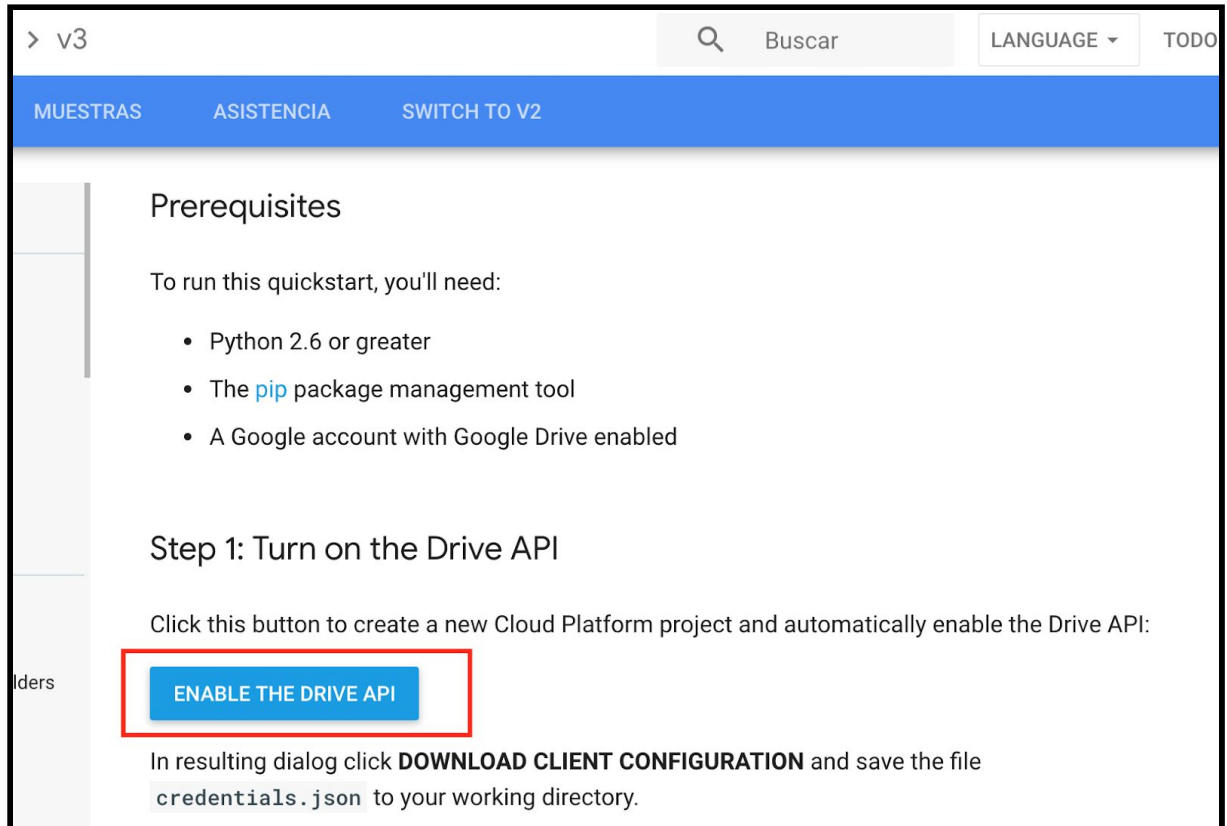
> v3

Buscar

LANGUAGE ▾

TODO

MUESTRAS ASISTENCIA SWITCH TO V2

Prerequisites

To run this quickstart, you'll need:

- Python 2.6 or greater
- The pip package management tool
- A Google account with Google Drive enabled

Step 1: Turn on the Drive API

Click this button to create a new Cloud Platform project and automatically enable the Drive API:

lders

ENABLE THE DRIVE API

In resulting dialog click **DOWNLOAD CLIENT CONFIGURATION** and save the file credentials.json to your working directory.